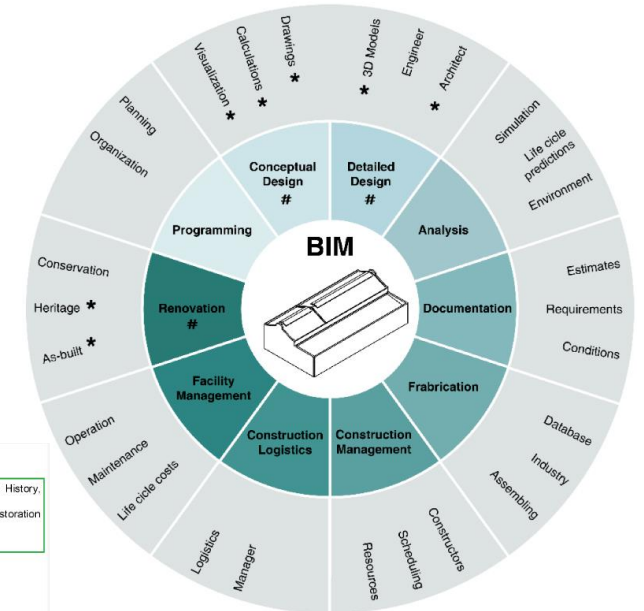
BIM

Conceptual Design #
Visualization *
Calculations *
Drawings *

Detailed Design #
3D Models *
Engineer
Architect *

Analysis
Simulation
Life cicle predictions
Environment

Documentation
Estimates
Requirements
Conditions

Frabrication
Database
Industry
Assembling

Construction Management
Constructors
Scheduling
Resources

Construction Logistics
Logistics
Manager

Facility Management
Operation
Maintenance
Life cicle costs

Renovation #
Conservation
Heritage *
As-built *

Programming
Planning
Organization

History,
storation